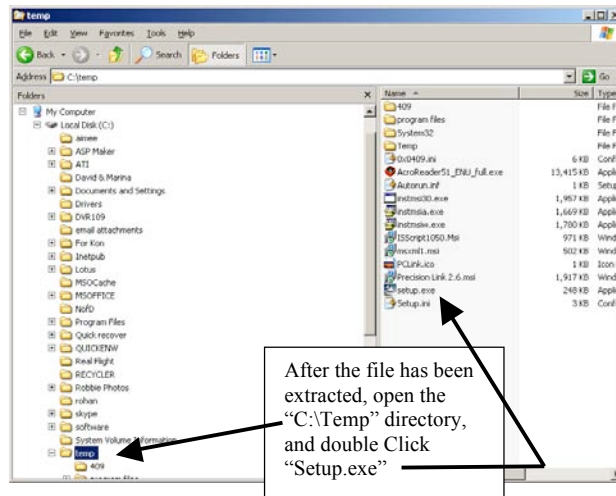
temp

File Edit View Favorites Tools Help

Back Search Folders

Address C:\temp

Go

Folders

My Computer
Local Disk (C:)
aimee
ASP Maker
ATI
David & Marina
Documents and Settings
Drivers
DVR109
email attachments
For Kon
Inetpub
Lotus
MSOCache
MSOFFICE
NofD
Program Files
Quick recover
QUICKENW
Real Flight
RECYCLER
Robbie Photos
rohan
skype
software
System Volume Information
temp
409
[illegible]

| Name | Size | Type |
|---|---|---|
| 409 | | File F |
| program files | | File F |
| System32 | | File F |
| Temp | | File F |
| 0x0409.ini | 6 KB | Conf |
| AcroReader51_ENU_full.exe | 13,415 KB | Appli |
| Autorun.inf | 1 KB | Setup |
| instmsi30.exe | 1,957 KB | Appli |
| instmsia.exe | 1,669 KB | Appli |
| instmsiw.exe | 1,780 KB | Appli |
| ISScript1050.Msi | 971 KB | Wind |
| msxml1.msi | 502 KB | Wind |
| PCLink.ico | 1 KB | Icon |
| Precision Link 2.6.msi | 1,917 KB | Wind |
| setup.exe | 248 KB | Appli |
| Setup.ini | 3 KB | Conf |

After the file has been extracted, open the “C:\Temp” directory, and double Click “Setup.exe”